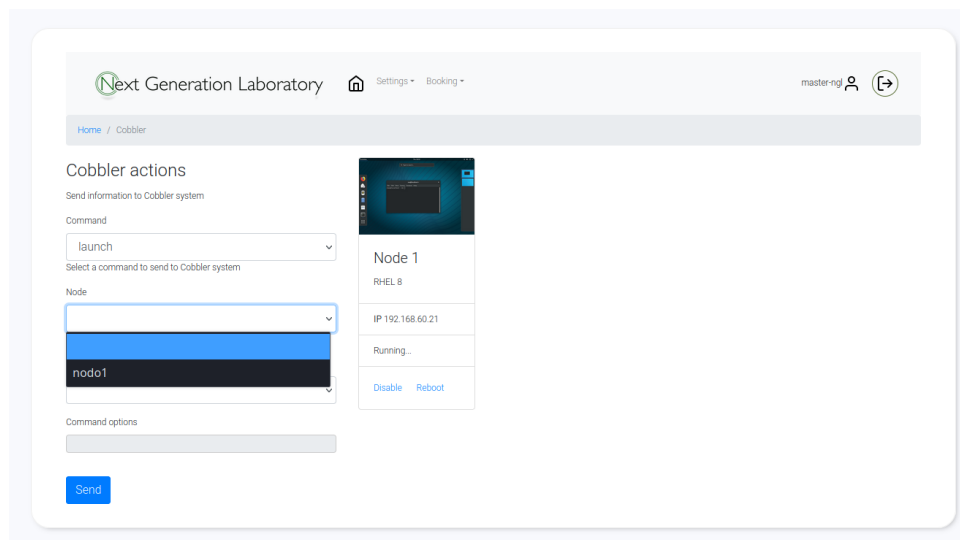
Next Generation Laboratory

Settings ▾ Booking ▾

master-ngl

Home / Cobbler

Cobbler actions

Send information to Cobbler system

Command

launch

Select a command to send to Cobbler system

Node

nodo1

Command options

Send

Node 1

RHEL 8

IP 192.168.60.21

Running...

Disable Reboot